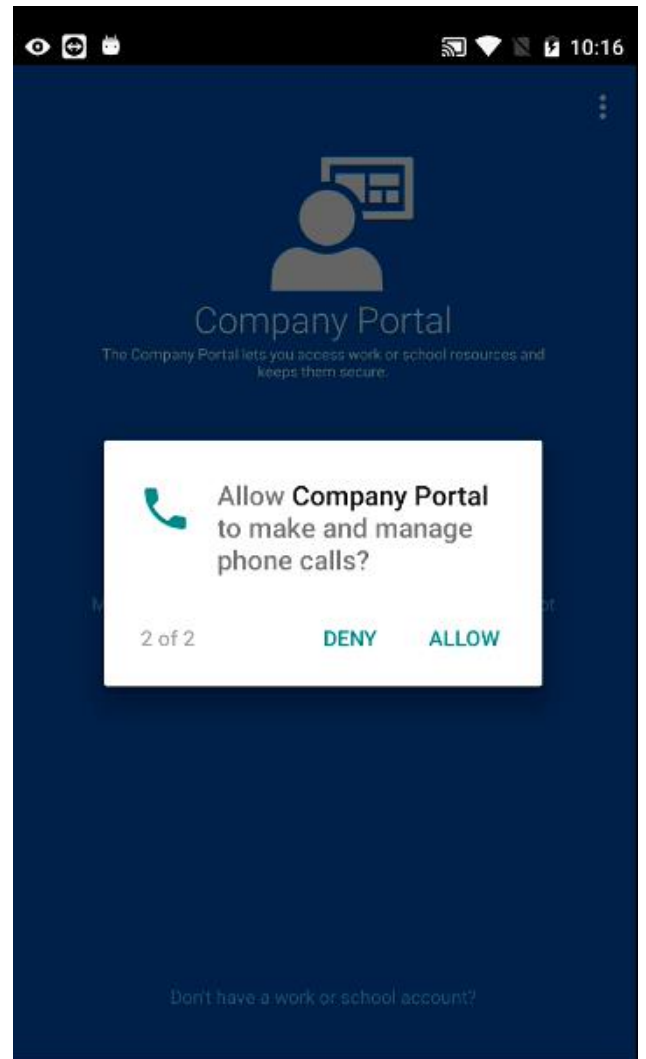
10:16

Company Portal

The Company Portal lets you access work or school resources and keeps them secure.

Allow **Company Portal** to make and manage phone calls?

2 of 2

DENY

ALLOW

Don't have a work or school account?